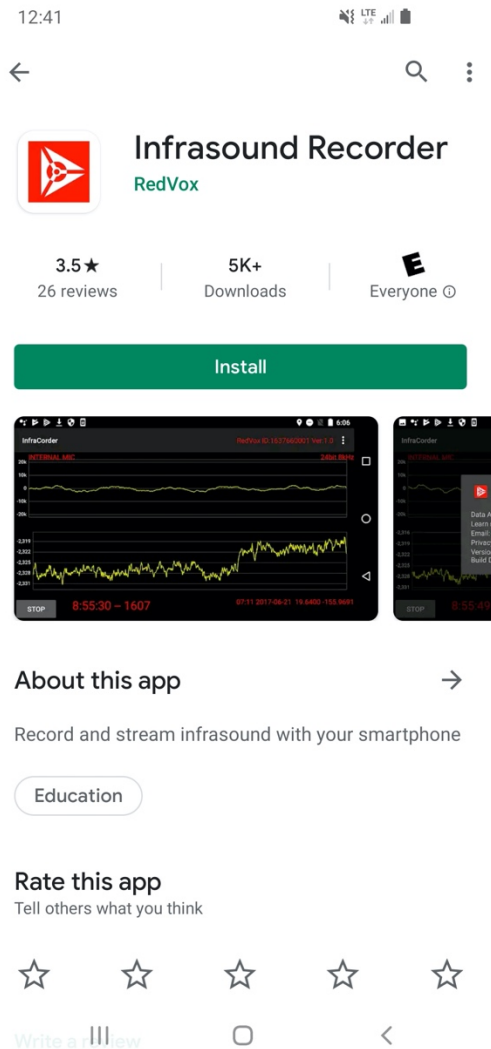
12:41

LTE

Infrasound Recorder

RedVox

3.5★
26 reviews

5K+
Downloads

E
Everyone ⓘ

Install

InfraCorder

RedVox ID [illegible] Ver 1.0

INTERNAL MIC

24bit 8kHz

20k
10k
0
-10k
-20k

-2,319
-2,322
-2,325
-2,328
-2,331

STOP

8:55:30 – 1607

07:11 2017-06-21 19.6450 -155.9681

InfraCorder

INTERNAL MIC

STOP

8:55:49

About this app

Record and stream infrasound with your smartphone

Education

Rate this app

Tell others what you think

Write a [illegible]view